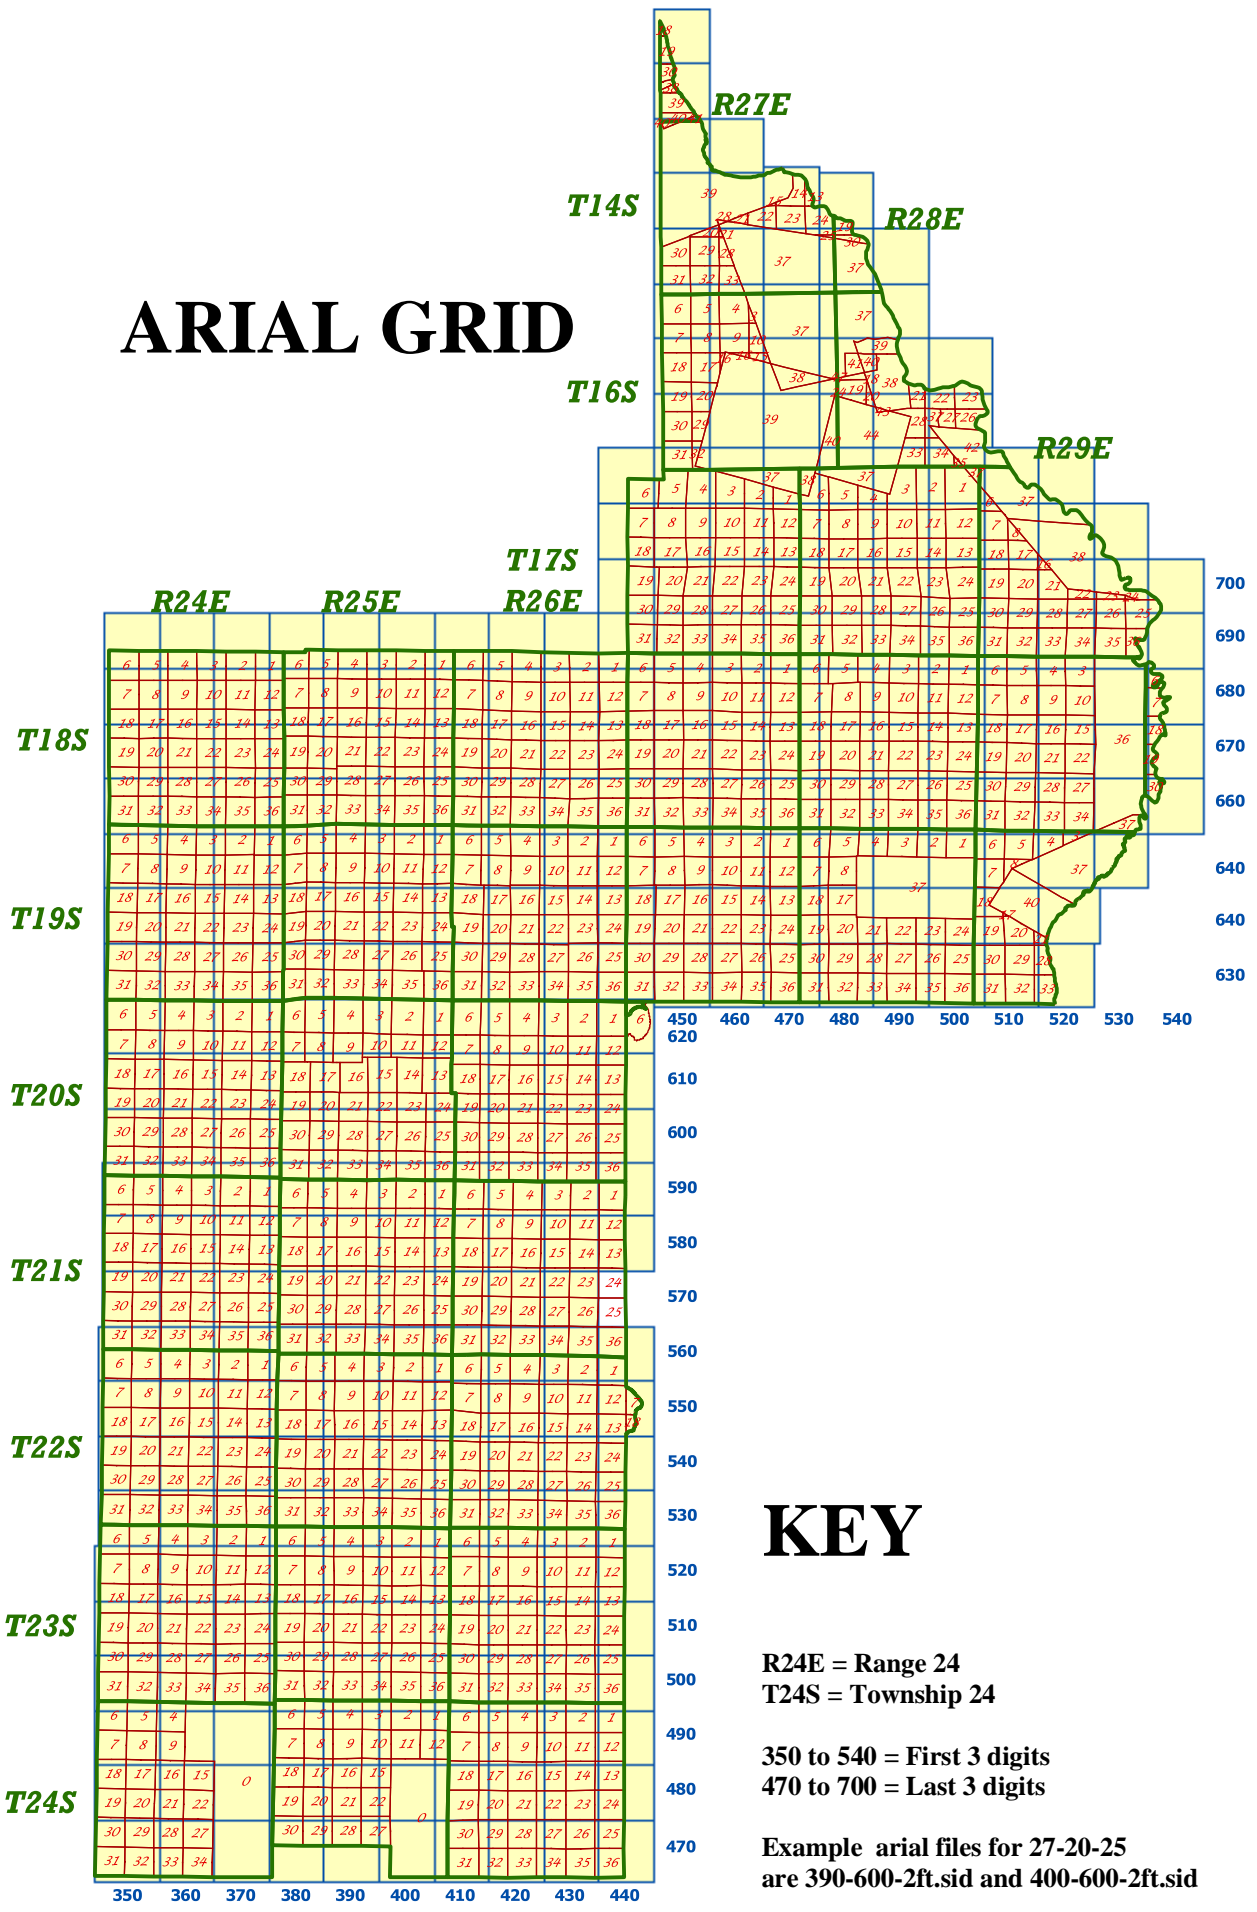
ARIAL GRID

R27E
T14S
R28E
T16S
R29E
T17S
R24E
R25E
R26E
T18S
T19S
T20S
T21S
T22S
T23S
T24S

700
690
680
670
660
640
640
630
620
610
600
590
580
570
560
550
540
530
520
510
500
490
480
470

450 460 470 480 490 500 510 520 530 540
350 360 370 380 390 400 410 420 430 440

KEY

R24E = Range 24
T24S = Township 24

350 to 540 = First 3 digits
470 to 700 = Last 3 digits

Example arial files for 27-20-25
are 390-600-2ft.sid and 400-600-2ft.sid